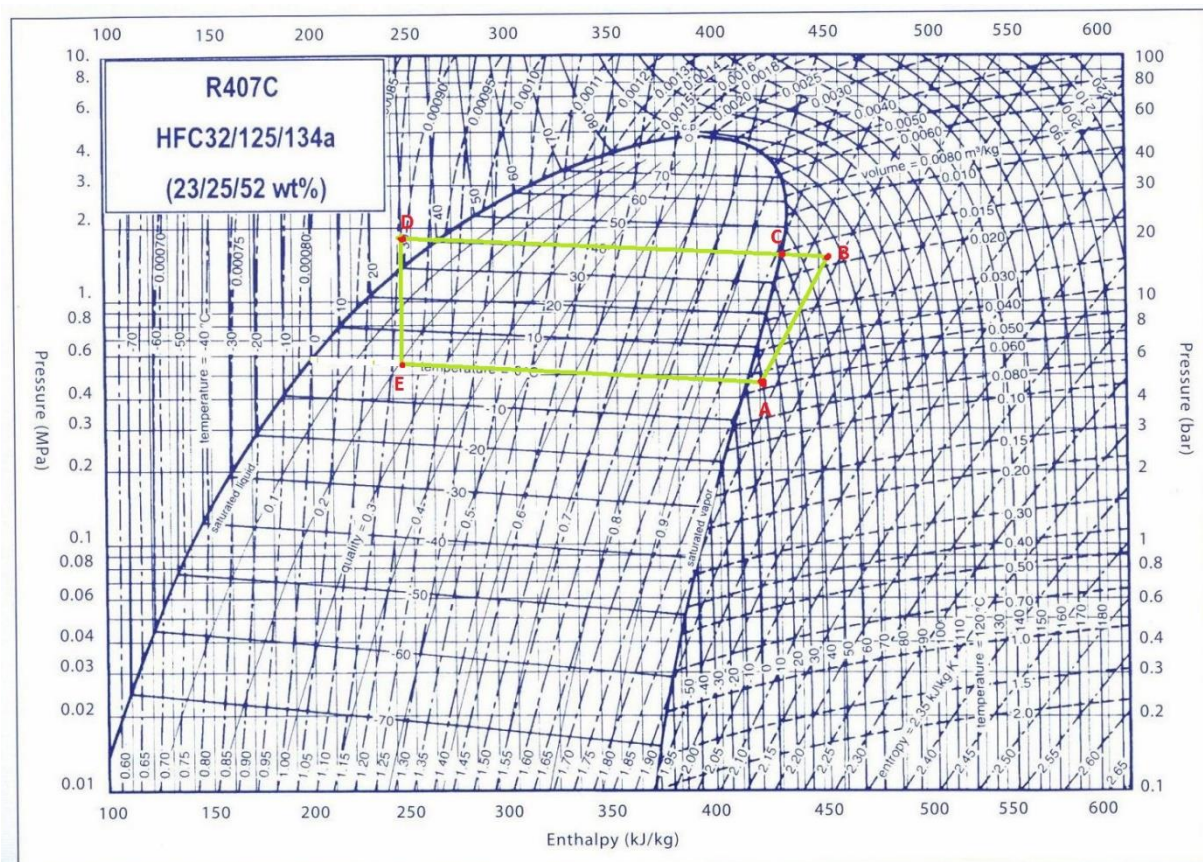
100 150 200 250 300 350 400 450 500 550 600

R407C
HFC32/125/134a
(23/25/52 wt%)

D C B E A

Pressure (MPa)
10.
8.
6.
4.
3.
2.
1.
0.8
0.6
0.4
0.3
0.2
0.1
0.08
0.06
0.04
0.03
0.02
0.01

Pressure (bar)
100
80
60
40
30
20
10
8
6
4
3
2
1
0.8
0.6
0.4
0.3
0.2
0.1

temperature = -40 °C
temperature = 0 °C
-70 -60 -50 -40 -30 -20 -10 0 10 20 30 40 50 60 70
saturated liquid
saturated vapor
quality = 0.3
0.1 0.2 0.4 0.5 0.6 0.7 0.8 0.9
volume = 0.0080 m³/kg
0.00070 0.00075 0.00080 0.00085 0.00090 0.00095 0.0010 0.0011 0.0012 0.0013 0.0014 0.0015 0.0016 0.0018 0.0020 0.0025 0.0030 0.0040 0.0050 0.0060 0.010 0.015 0.020 0.030 0.040 0.050 0.060 0.080 0.10 0.15 0.20 0.30 0.40 0.50 0.70 1.0 1.5 2.0
entropy = 2.35 kJ/kg K
temperature = 120 °C
-50 -40 -30 -20 -10 0 10 20 30 40 50 60 70 80 90 100 110 130 140 150 160 170 180
0.60 0.65 0.70 0.75 0.80 0.85 0.90 0.95 1.00 1.05 1.10 1.15 1.20 1.25 1.30 1.35 1.40 1.45 1.50 1.55 1.60 1.65 1.70 1.75 1.80 1.85 1.90 1.95 2.00 2.05 2.10 2.15 2.20 2.25 2.30 2.40 2.45 2.50 2.55 2.60 2.65

100 150 200 250 300 350 400 450 500 550 600
Enthalpy (kJ/kg)